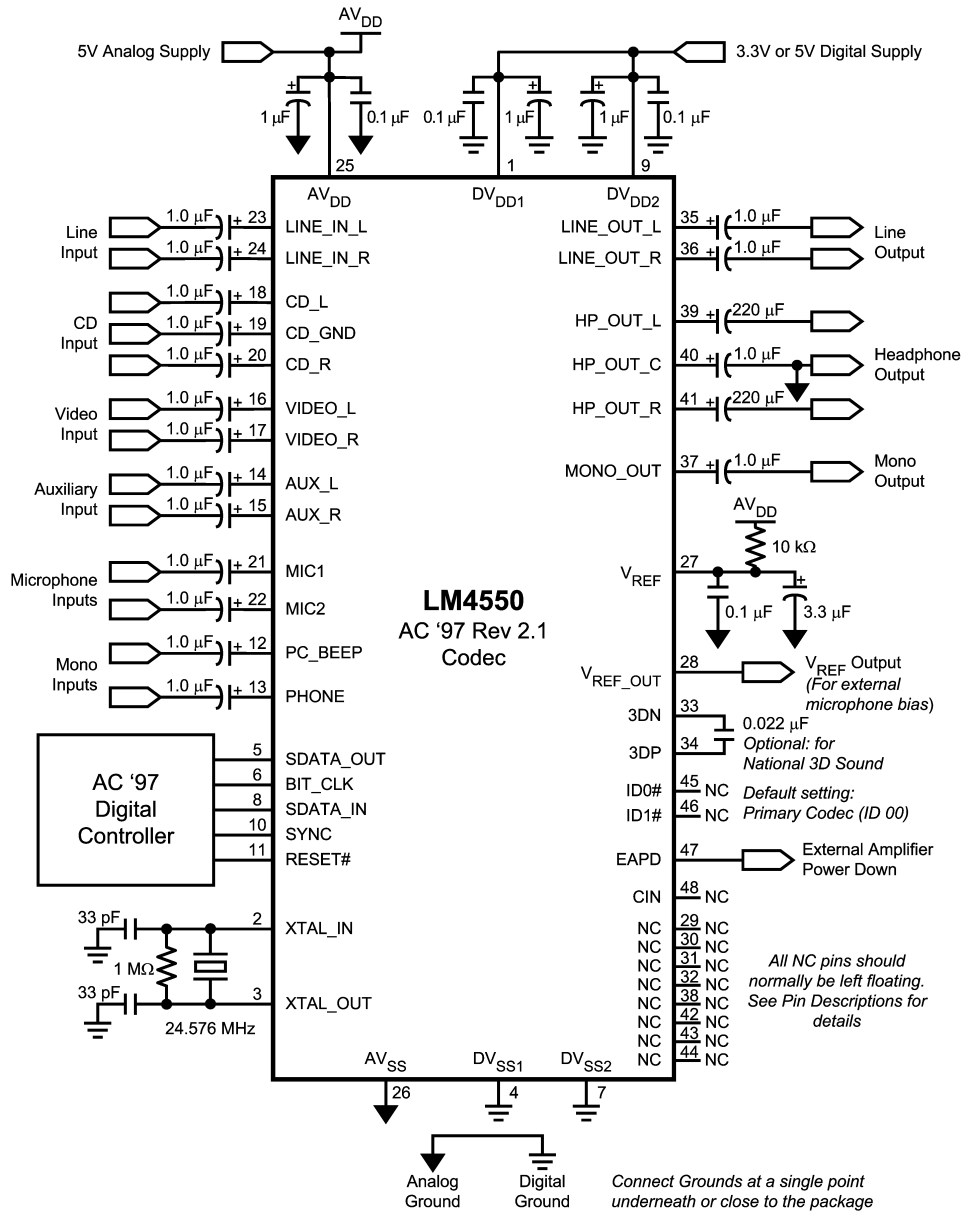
$AV_{DD}$
5V Analog Supply
3.3V or 5V Digital Supply
+
1 μF
0.1 μF
0.1 μF
+
1 μF
+
1 μF
0.1 μF
25
1
9
$AV_{DD}$
$DV_{DD1}$
$DV_{DD2}$

Line Input
1.0 μF + 23 LINE_IN_L
1.0 μF + 24 LINE_IN_R

CD Input
1.0 μF + 18 CD_L
1.0 μF + 19 CD_GND
1.0 μF + 20 CD_R

Video Input
1.0 μF + 16 VIDEO_L
1.0 μF + 17 VIDEO_R

Auxiliary Input
1.0 μF + 14 AUX_L
1.0 μF + 15 AUX_R

Microphone Inputs
1.0 μF + 21 MIC1
1.0 μF + 22 MIC2

Mono Inputs
1.0 μF + 12 PC_BEEP
1.0 μF + 13 PHONE

AC '97 Digital Controller
5 SDATA_OUT
6 BIT_CLK
8 SDATA_IN
10 SYNC
11 RESET#

33 pF
1 MΩ
33 pF
24.576 MHz
2 XTAL_IN
3 XTAL_OUT

LM4550
AC '97 Rev 2.1
Codec

LINE_OUT_L 35 + 1.0 μF
LINE_OUT_R 36 + 1.0 μF
Line Output
HP_OUT_L 39 + 220 μF
HP_OUT_C 40 + 1.0 μF
HP_OUT_R 41 + 220 μF
Headphone Output
MONO_OUT 37 + 1.0 μF
Mono Output
$AV_{DD}$
10 kΩ
$V_{REF}$ 27
0.1 μF
+
3.3 μF
$V_{REF\_OUT}$ 28
$V_{REF}$ Output
(For external microphone bias)
3DN 33
3DP 34
0.022 μF
Optional: for National 3D Sound
ID0# 45 NC
ID1# 46 NC
Default setting: Primary Codec (ID 00)
EAPD 47
External Amplifier Power Down
CIN 48 NC
NC 29 NC
NC 30 NC
NC 31 NC
NC 32 NC
NC 38 NC
NC 42 NC
NC 43 NC
NC 44 NC
All NC pins should normally be left floating. See Pin Descriptions for details

$AV_{SS}$ 26
$DV_{SS1}$ 4
$DV_{SS2}$ 7

Analog Ground
Digital Ground
Connect Grounds at a single point underneath or close to the package